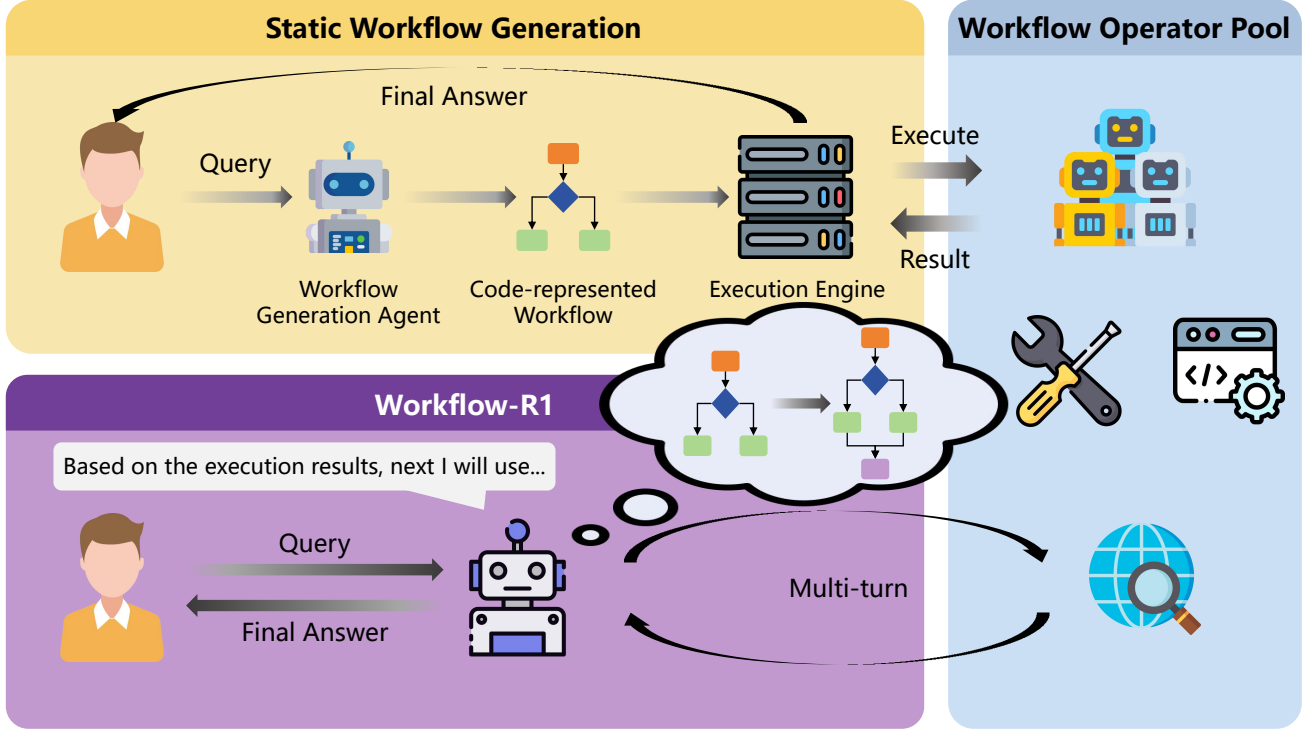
Static Workflow Generation

Workflow Operator Pool

Final Answer

Query

Execute

Result

Workflow Generation Agent

Code-represented Workflow

Execution Engine

Workflow-R1

Based on the execution results, next I will use...

Query

Final Answer

Multi-turn

</>